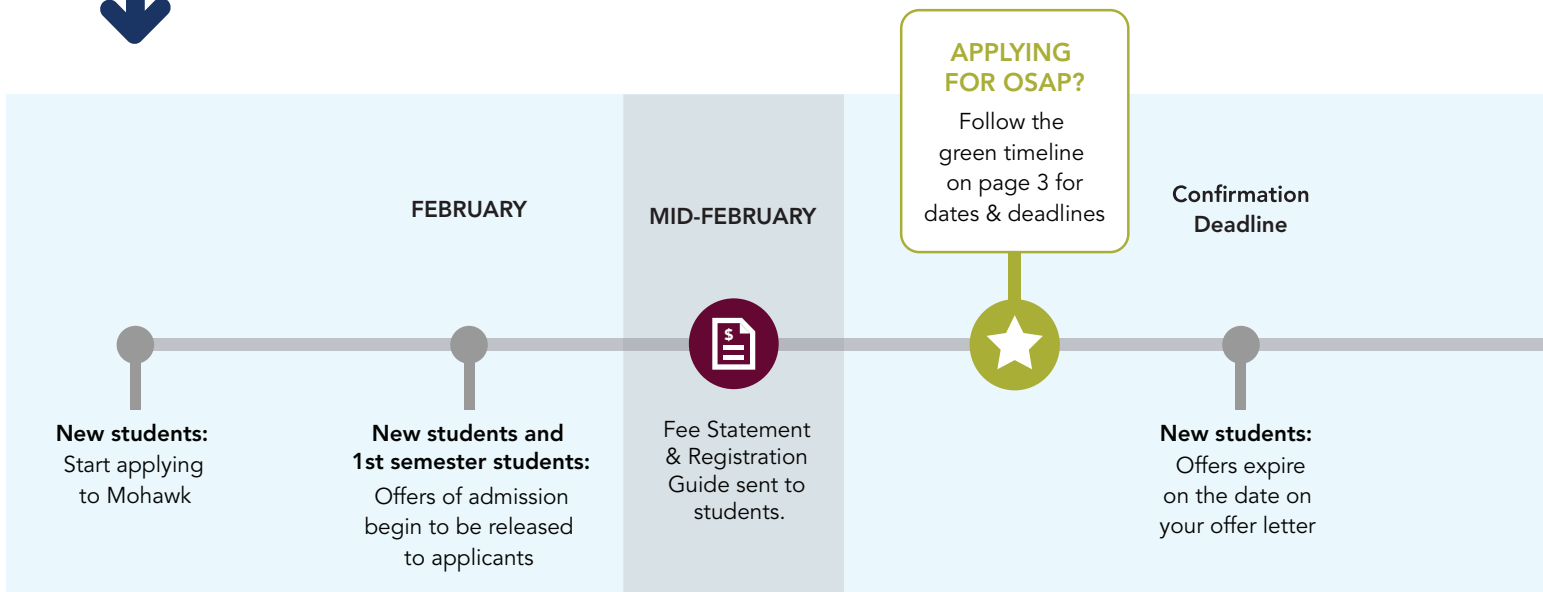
APPLYING FOR OSAP?
Follow the green timeline on page 3 for dates & deadlines

FEBRUARY

MID-FEBRUARY

Confirmation Deadline

$

New students:
Start applying to Mohawk

New students and 1st semester students:
Offers of admission begin to be released to applicants

Fee Statement & Registration Guide sent to students.

New students:
Offers expire on the date on your offer letter